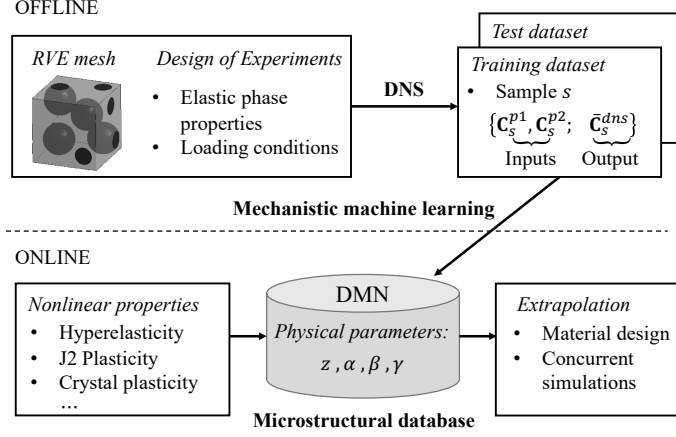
OFFLINE

RVE mesh

Design of Experiments

- Elastic phase properties
- Loading conditions

DNS

Test dataset

Training dataset

- Sample $s$

$\{\underbrace{\mathbf{C}_s^{p1}, \mathbf{C}_s^{p2}}_{\text{Inputs}}; \underbrace{\bar{\mathbf{C}}_s^{dns}}_{\text{Output}}\}$

Mechanistic machine learning

ONLINE

Nonlinear properties

- Hyperelasticity
- J2 Plasticity
- Crystal plasticity

…

DMN

Physical parameters:

$z, \alpha, \beta, \gamma$

Microstructural database

Extrapolation

- Material design
- Concurrent simulations